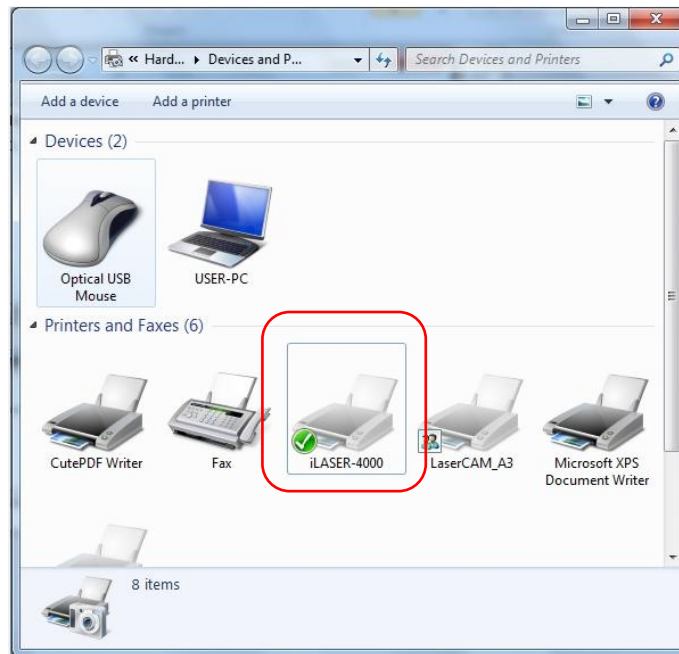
« Hard... ▸ Devices and P...

Search Devices and Printers

Add a device
Add a printer

Devices (2)

Optical USB Mouse
USER-PC

Printers and Faxes (6)

CutePDF Writer
Fax
iLASER-4000
LaserCAM_A3
Microsoft XPS Document Writer

8 items